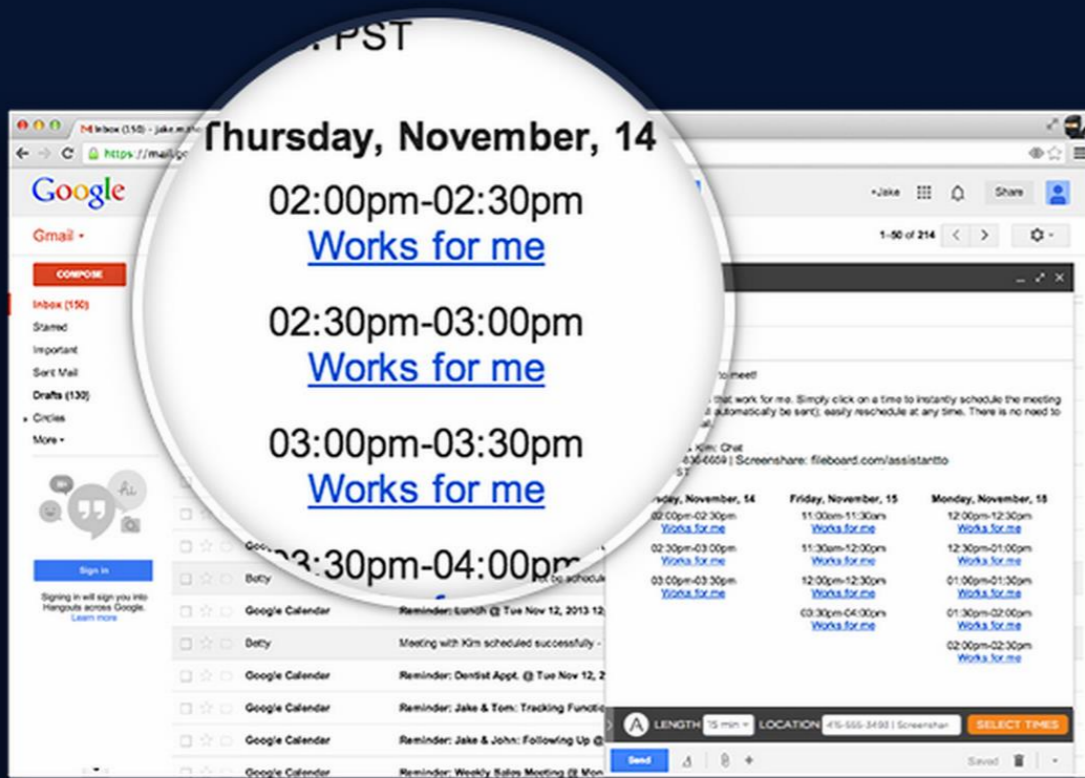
PST

Thursday, November, 14

02:00pm-02:30pm
Works for me

02:30pm-03:00pm
Works for me

03:00pm-03:30pm
Works for me

03:30pm-04:00pm

Inbox (150) - jake.m
https://mail.go
Google
Gmail
COMPOSE
Inbox (150)
Starred
Important
Sent Mail
Drafts (130)
Circles
More
Sign in
Signing in will sign you into Hangouts across Google. Learn more

+Jake
Share
1-50 of 214

Goo
Betty
Google Calendar Reminder: Lunch @ Tue Nov 12, 2013 12
Betty Meeting with Kim scheduled successfully -
Google Calendar Reminder: Dentist Appt. @ Tue Nov 12,
Google Calendar Reminder: Jake & Tom: Tracking Functio
Google Calendar Reminder: Jake & John: Following Up @
Google Calendar Reminder: Weekly Sales Meeting @ Mon

to meet!
that work for me. Simply click on a time to instantly schedule the meeting
l automatically be sent); easily reschedule at any time. There is no need to
Kim: Chat
6669 | Screenshare: fileboard.com/assistantto
ST

day, November, 14
02:00pm-02:30pm
Works for me
02:30pm-03:00pm
Works for me
03:00pm-03:30pm
Works for me

Friday, November, 15
11:00am-11:30am
Works for me
11:30am-12:00pm
Works for me
12:00pm-12:30pm
Works for me
03:30pm-04:00pm
Works for me

Monday, November, 18
12:00pm-12:30pm
Works for me
12:30pm-01:00pm
Works for me
01:00pm-01:30pm
Works for me
01:30pm-02:00pm
Works for me
02:00pm-02:30pm
Works for me

LENGTH 15 min LOCATION 415-555-3493 | Screenshar SELECT TIMES
Send Saved